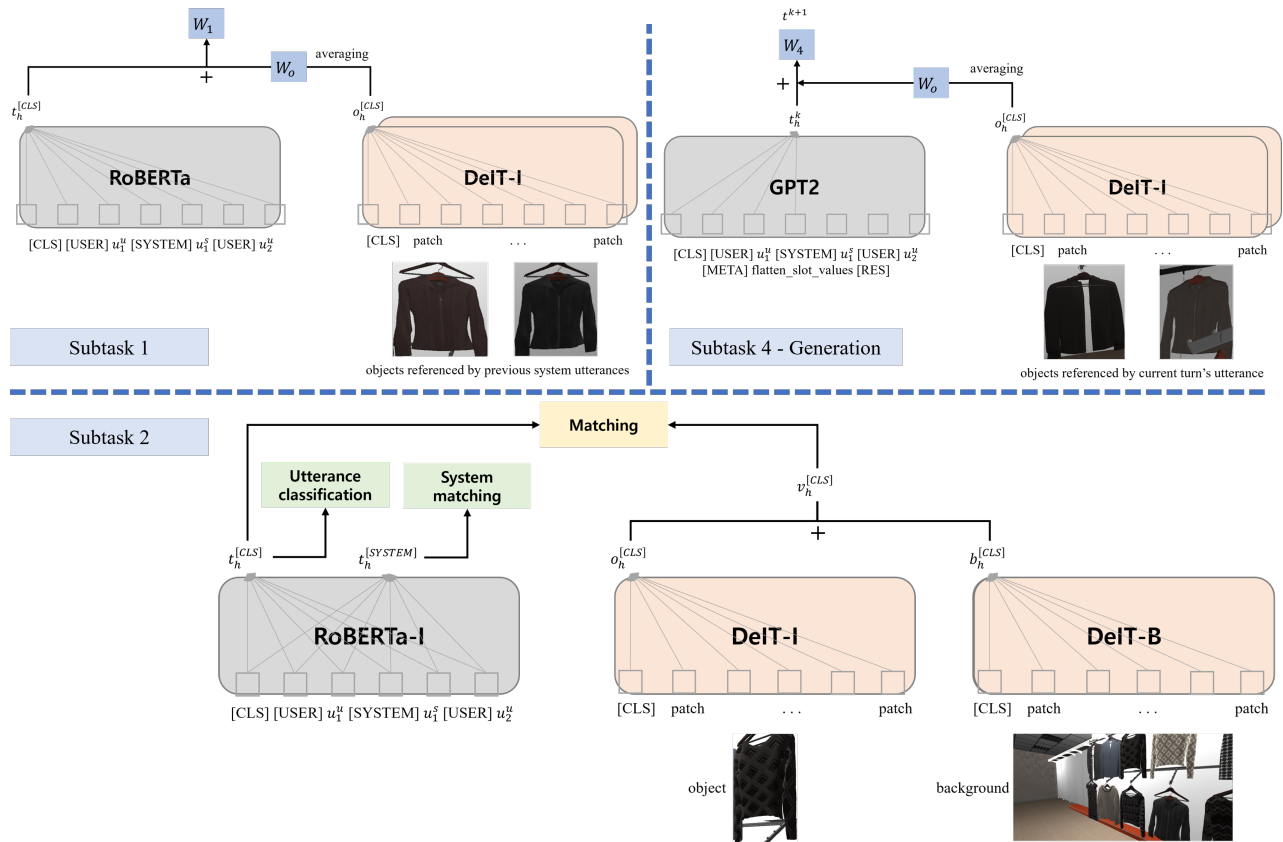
$W_1$

$+$

$W_o$

averaging

$t_h^{[CLS]}$

$o_h^{[CLS]}$

RoBERTa

DeIT-I

[CLS] [USER] $u_1^u$ [SYSTEM] $u_1^s$ [USER] $u_2^u$

[CLS] patch . . . patch

objects referenced by previous system utterances

Subtask 1

$t^{k+1}$

$W_4$

$+$

$W_o$

averaging

$t_h^k$

$o_h^{[CLS]}$

GPT2

DeIT-I

[CLS] [USER] $u_1^u$ [SYSTEM] $u_1^s$ [USER] $u_2^u$ [META] flatten_slot_values [RES]

[CLS] patch . . . patch

Subtask 4 - Generation

objects referenced by current turn's utterance

Subtask 2

Matching

Utterance classification

System matching

$v_h^{[CLS]}$

$+$

$t_h^{[CLS]}$

$t_h^{[SYSTEM]}$

$o_h^{[CLS]}$

$b_h^{[CLS]}$

RoBERTa-I

DeIT-I

DeIT-B

[CLS] [USER] $u_1^u$ [SYSTEM] $u_1^s$ [USER] $u_2^u$

[CLS] patch . . . patch

[CLS] patch . . . patch

object

background